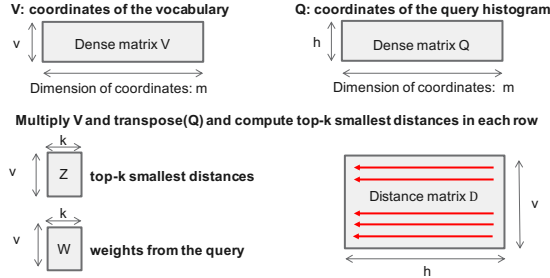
V: coordinates of the vocabulary

v

Dense matrix V

Dimension of coordinates: m

Q: coordinates of the query histogram

h

Dense matrix Q

Dimension of coordinates: m

Multiply V and transpose(Q) and compute top-k smallest distances in each row

k

v

Z

top-k smallest distances

k

v

W

weights from the query

Distance matrix D

v

h